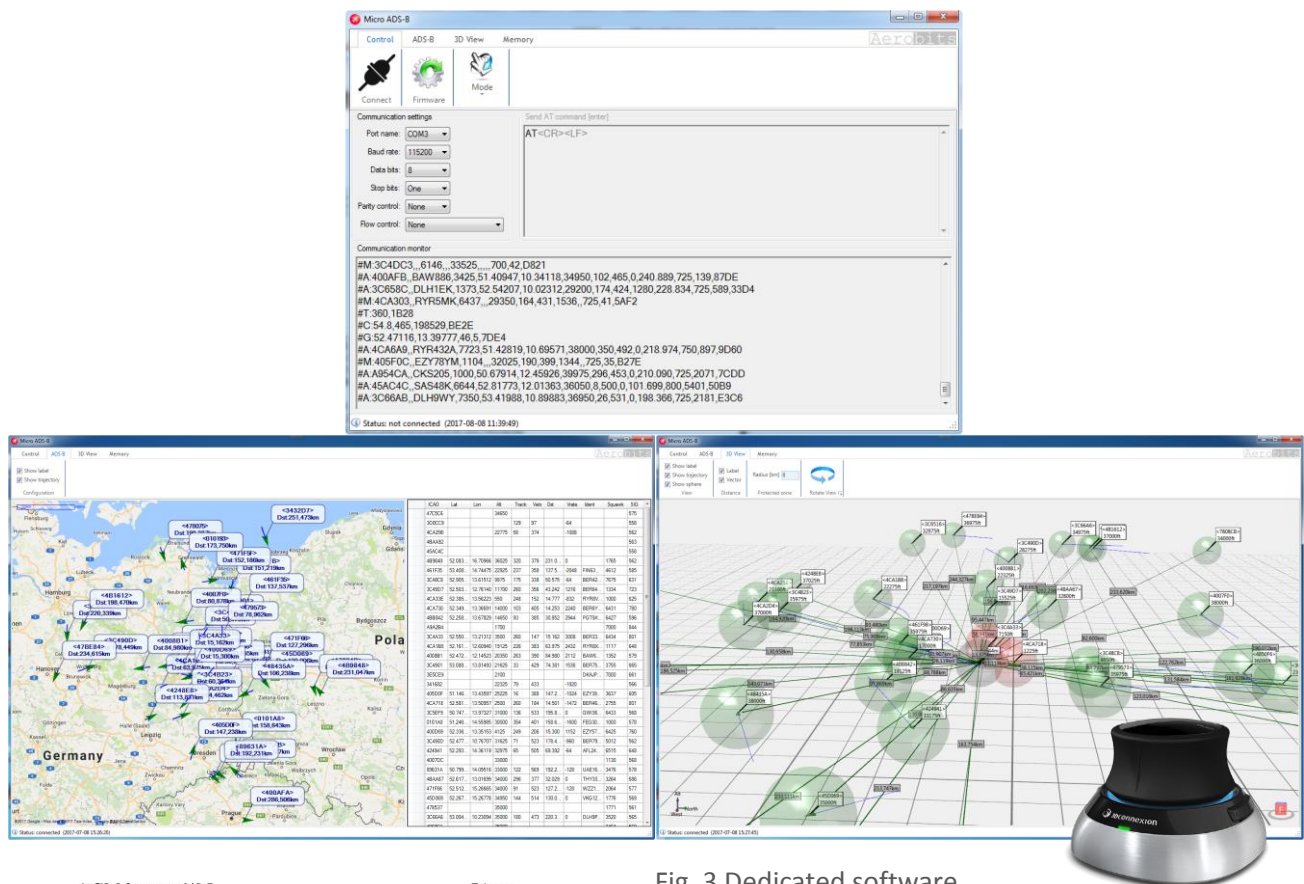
Micro ADS-B

Control ADS-B 3D View Memory

Aerobits

Connect Firmware Mode

Communication settings

Port name: COM3
Baud rate: 115200
Data bits: 8
Stop bits: One
Parity control: None
Flow control: None

Send AT command [enter]

AT<CR><LF>

Communication monitor

#M:3C4DC3,,,6146,,,33525,,,,,700,42,D821
#A:400AFB,,BAW886,3425,51.40947,10.34118,34950,102,465,0,240.889,725,139,87DE
#A:3C658C,,DLH1EK,1373,52.54207,10.02312,29200,174,424,1280,228.834,725,589,33D4
#M:4CA303,,RYR5MK,6437,,,29350,164,431,1536,,725,41,5AF2
#T:360,1B28
#C:54.8,465,198529,BE2E
#G:52.47116,13.39777,46,5,7DE4
#A:4CA6A9,,RYR432A,7723,51.42819,10.69571,38000,350,492,0,218.974,750,897,9D60
#M:405F0C,,EZY78YM,1104,,,32025,190,399,1344,,725,35,B27E
#A:A954CA,,CKS205,1000,50.67914,12.45926,39975,296,453,0,210.090,725,2071,7CDD
#A:45AC4C,,SAS48K,6644,52.81773,12.01363,36050,8,500,0,101.699,800,5401,50B9
#A:3C66AB,,DLH9WY,7350,53.41988,10.89883,36950,26,531,0,198.366,725,2181,E3C6

Status: not connected (2017-08-08 11:39:49)

Micro ADS-B

Control ADS-B 3D View Memory

Show label
Show trajectory
Configuration

Germany

Pola

Status: connected (2017-08-08 15:26:29)

Micro ADS-B

Control ADS-B 3D View Memory

Show label
Show trajectory
Show sphere
View

Label
Vector
Distance

Radius [km]: 8
Protected zone

Rotate View

Status: connected (2017-08-08 15:27:45)

3Dconnexion

Fig. 3 Dedicated software